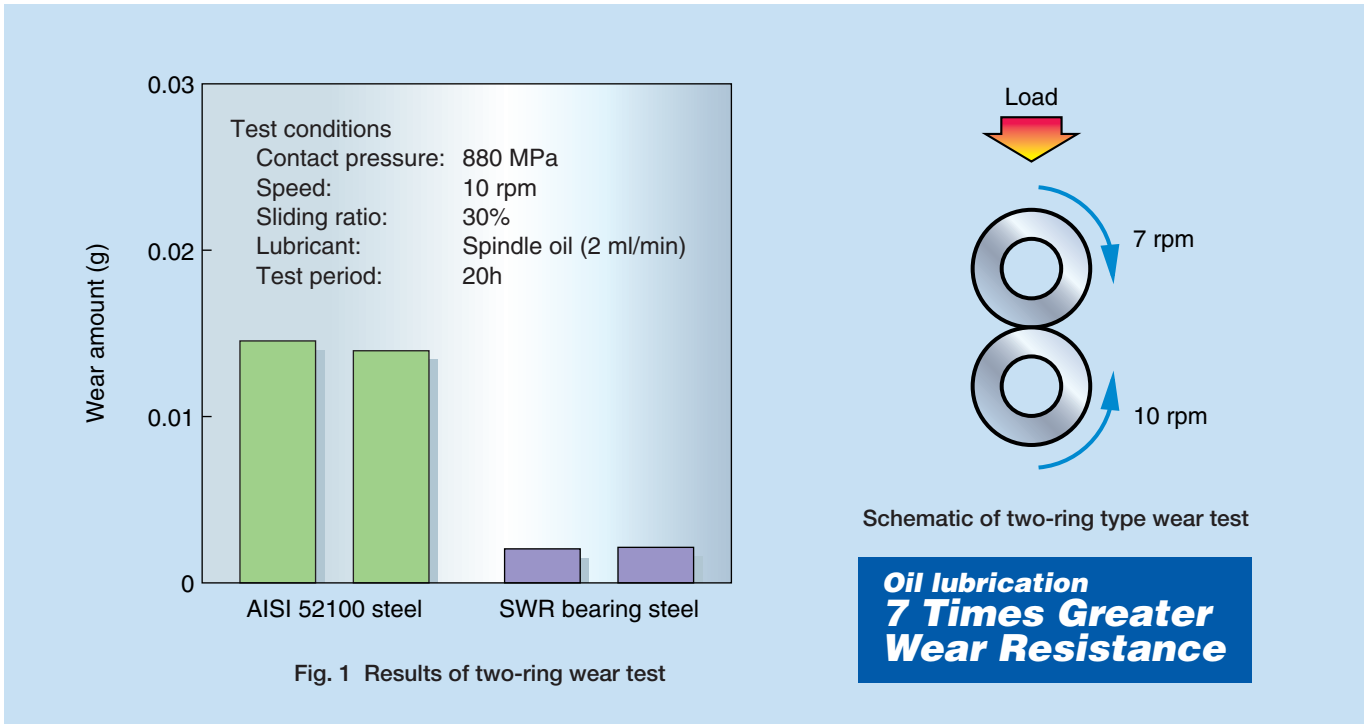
0.03
0.02
0.01
0
Wear amount (g)

Test conditions
Contact pressure: 880 MPa
Speed: 10 rpm
Sliding ratio: 30%
Lubricant: Spindle oil (2 ml/min)
Test period: 20h

AISI 52100 steel
SWR bearing steel

Fig. 1 Results of two-ring wear test

Load
7 rpm
10 rpm

Schematic of two-ring type wear test

Oil lubrication
7 Times Greater Wear Resistance